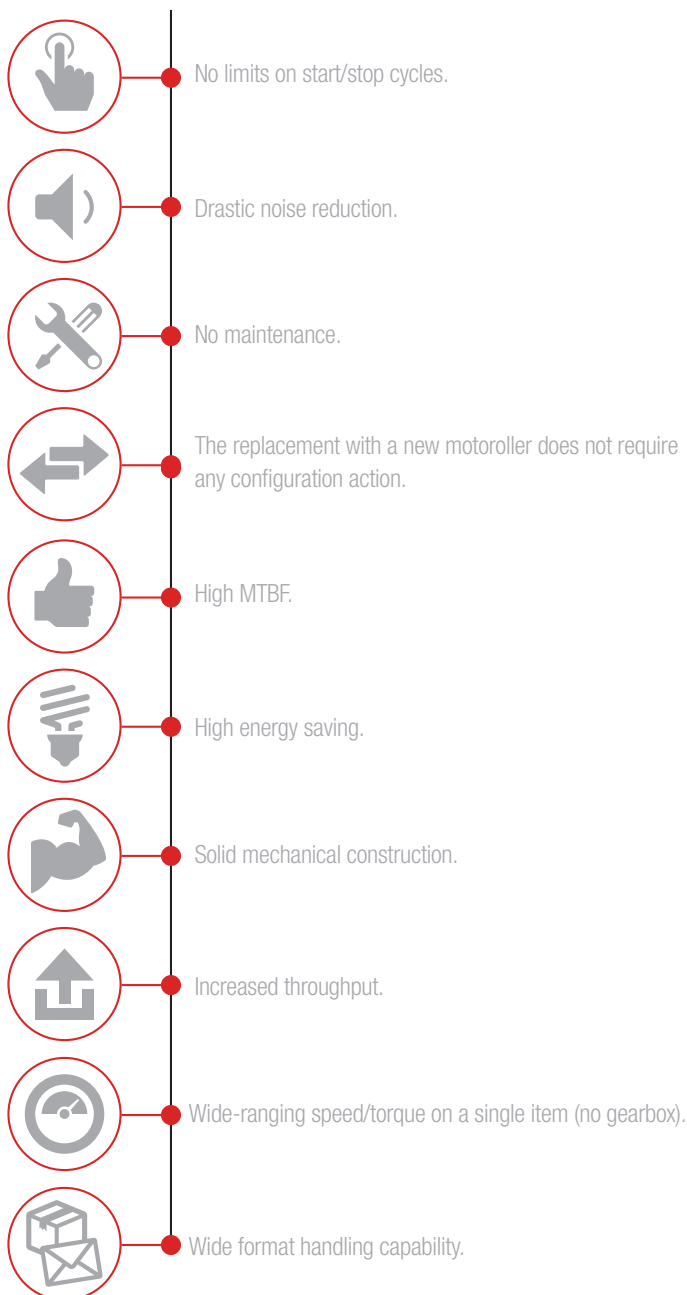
No limits on start/stop cycles.

Drastic noise reduction.

No maintenance.

The replacement with a new motoroller does not require any configuration action.

High MTBF.

High energy saving.

Solid mechanical construction.

Increased throughput.

Wide-ranging speed/torque on a single item (no gearbox).

Wide format handling capability.